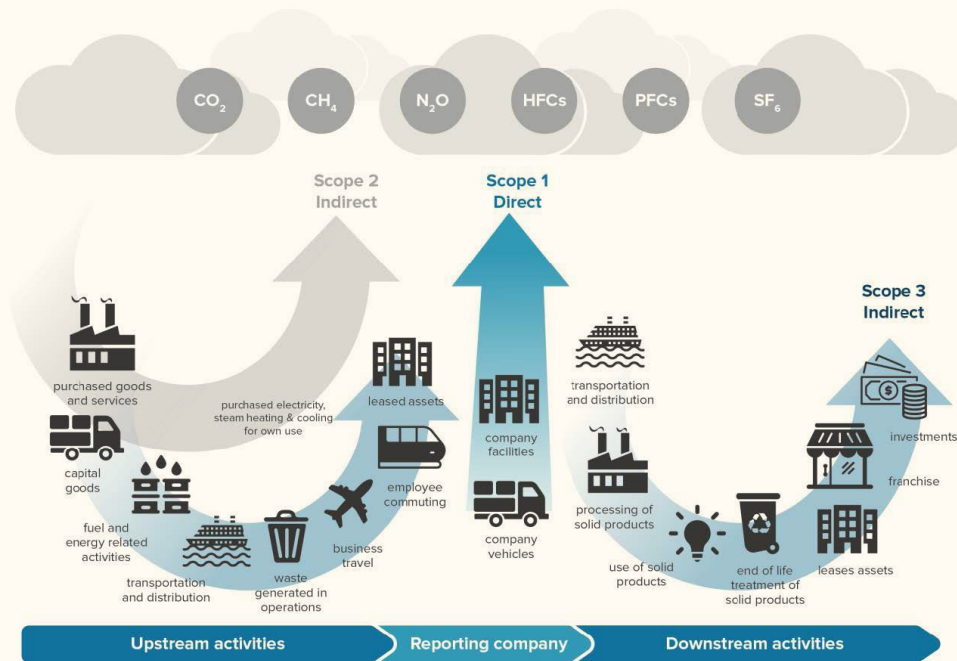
$CO_2$ $CH_4$ $N_2O$ HFCs PFCs $SF_6$

Scope 2 Indirect

Scope 1 Direct

Scope 3 Indirect

purchased goods and services

capital goods

fuel and energy related activities

transportation and distribution

waste generated in operations

business travel

employee commuting

purchased electricity, steam heating & cooling for own use

leased assets

company facilities

company vehicles

transportation and distribution

processing of solid products

use of solid products

end of life treatment of solid products

leases assets

franchise

investments

Upstream activities

Reporting company

Downstream activities